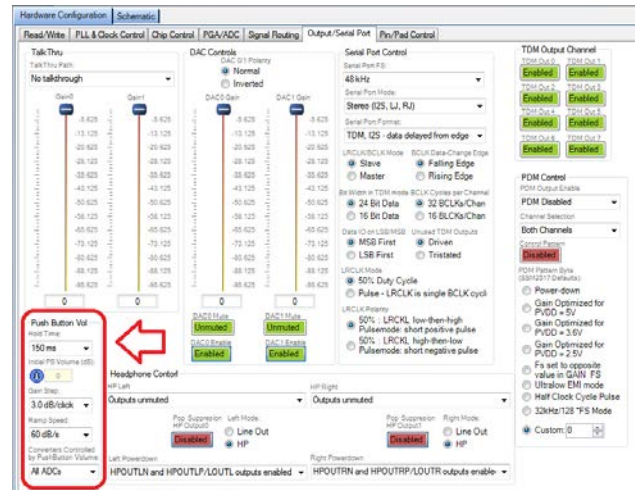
Hardware Configuration | Schematic

Read/Write | PLL & Clock Control | Chip Control | PGA/ADC | Signal Routing | Output/Serial Port | Pin/Pad Control

TalkThru
TalkThru Path
No talkthrough

Gain0 Gain1
-5.625 -13.125 -20.625 -28.125 -35.625 -43.125 -50.625 -58.125 -65.625 -73.125 -80.625 -88.125 -95.625
-5.625 -13.125 -20.625 -28.125 -35.625 -43.125 -50.625 -58.125 -65.625 -73.125 -80.625 -88.125 -95.625
0 0

DAC Controls
DAC 0/1 Polarity
Normal
Inverted
DAC0 Gain DAC1 Gain
-5.625 -13.125 -20.625 -28.125 -35.625 -43.125 -50.625 -58.125 -65.625 -73.125 -80.625 -88.125 -95.625
-5.625 -13.125 -20.625 -28.125 -35.625 -43.125 -50.625 -58.125 -65.625 -73.125 -80.625 -88.125 -95.625
0 0
DAC0 Mute DAC1 Mute
Unmuted Unmuted
DAC0 Enable DAC1 Enable
Enabled Enabled

Serial Port Control
Serial Port FS
48kHz
Serial Port Mode
Stereo (I2S, LJ, RJ)
Serial Port Format
TDM, I2S - data delayed from edge
LRCLK/BCLK Mode
Slave
Master
BCLK Data-Change Edge
Falling Edge
Rising Edge
Bit Width in TDM mode
24 Bit Data
16 Bit Data
BCLK Cycles per Channel
32 BCLKs/Chan
16 BCLKs/Chan
Data I/O on LSB/MSB
MSB First
LSB First
Unused TDM Outputs
Driven
Tristated
LRCLK Mode
50% Duty Cycle
Pulse - LRCLK is single BCLK cycle
LRCLK Polarity
50% : LRCLK low-then-high Pulsemode: short positive pulse
50% : LRCLK high-then-low Pulsemode: short negative pulse

TDM Output Channel
TDM Out 0 TDM Out 1
Enabled Enabled
TDM Out 2 TDM Out 3
Enabled Enabled
TDM Out 4 TDM Out 5
Enabled Enabled
TDM Out 6 TDM Out 7
Enabled Enabled

PDM Control
PDM Output Enable
PDM Disabled
Channel Selection
Both Channels
Control Pattern
Disabled
PDM Pattern Byte (SSM2517 Defaults)
Power-down
Gain Optimized for PVDD = 5V
Gain Optimized for PVDD = 3.6V
Gain Optimized for PVDD = 2.5V
Fs set to opposite value in GAIN_FS
Ultralow EMI mode
Half Clock Cycle Pulse
32kHz/128 *FS Mode
Custom: 0

Push Button Vol
Hold Time
150 ms
Initial PB Volume (dB)
0
Gain Step
3.0 dB/click
Ramp Speed
60 dB/s
Converters Controlled by PushButton Volume
All ADCs

Headphone Control
HP Left
Outputs unmuted
Pop Suppression HP Output0
Disabled
Left Mode
Line Out
HP
Left Powerdown
HPOUTLN and HPOUTLP/LOUTL outputs enabled
HP Right
Outputs unmuted
Pop Suppression HP Output1
Disabled
Right Mode
Line Out
HP
Right Powerdown
HPOUTRN and HPOUTRP/LOUTR outputs enable